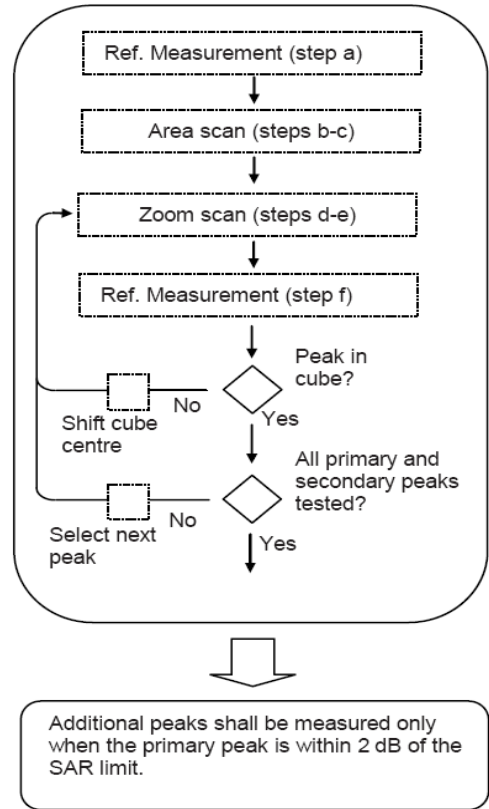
Ref. Measurement (step a)

Area scan (steps b-c)

Zoom scan (steps d-e)

Ref. Measurement (step f)

Peak in cube?

No

Shift cube centre

Yes

All primary and secondary peaks tested?

No

Select next peak

Yes

Additional peaks shall be measured only when the primary peak is within 2 dB of the SAR limit.